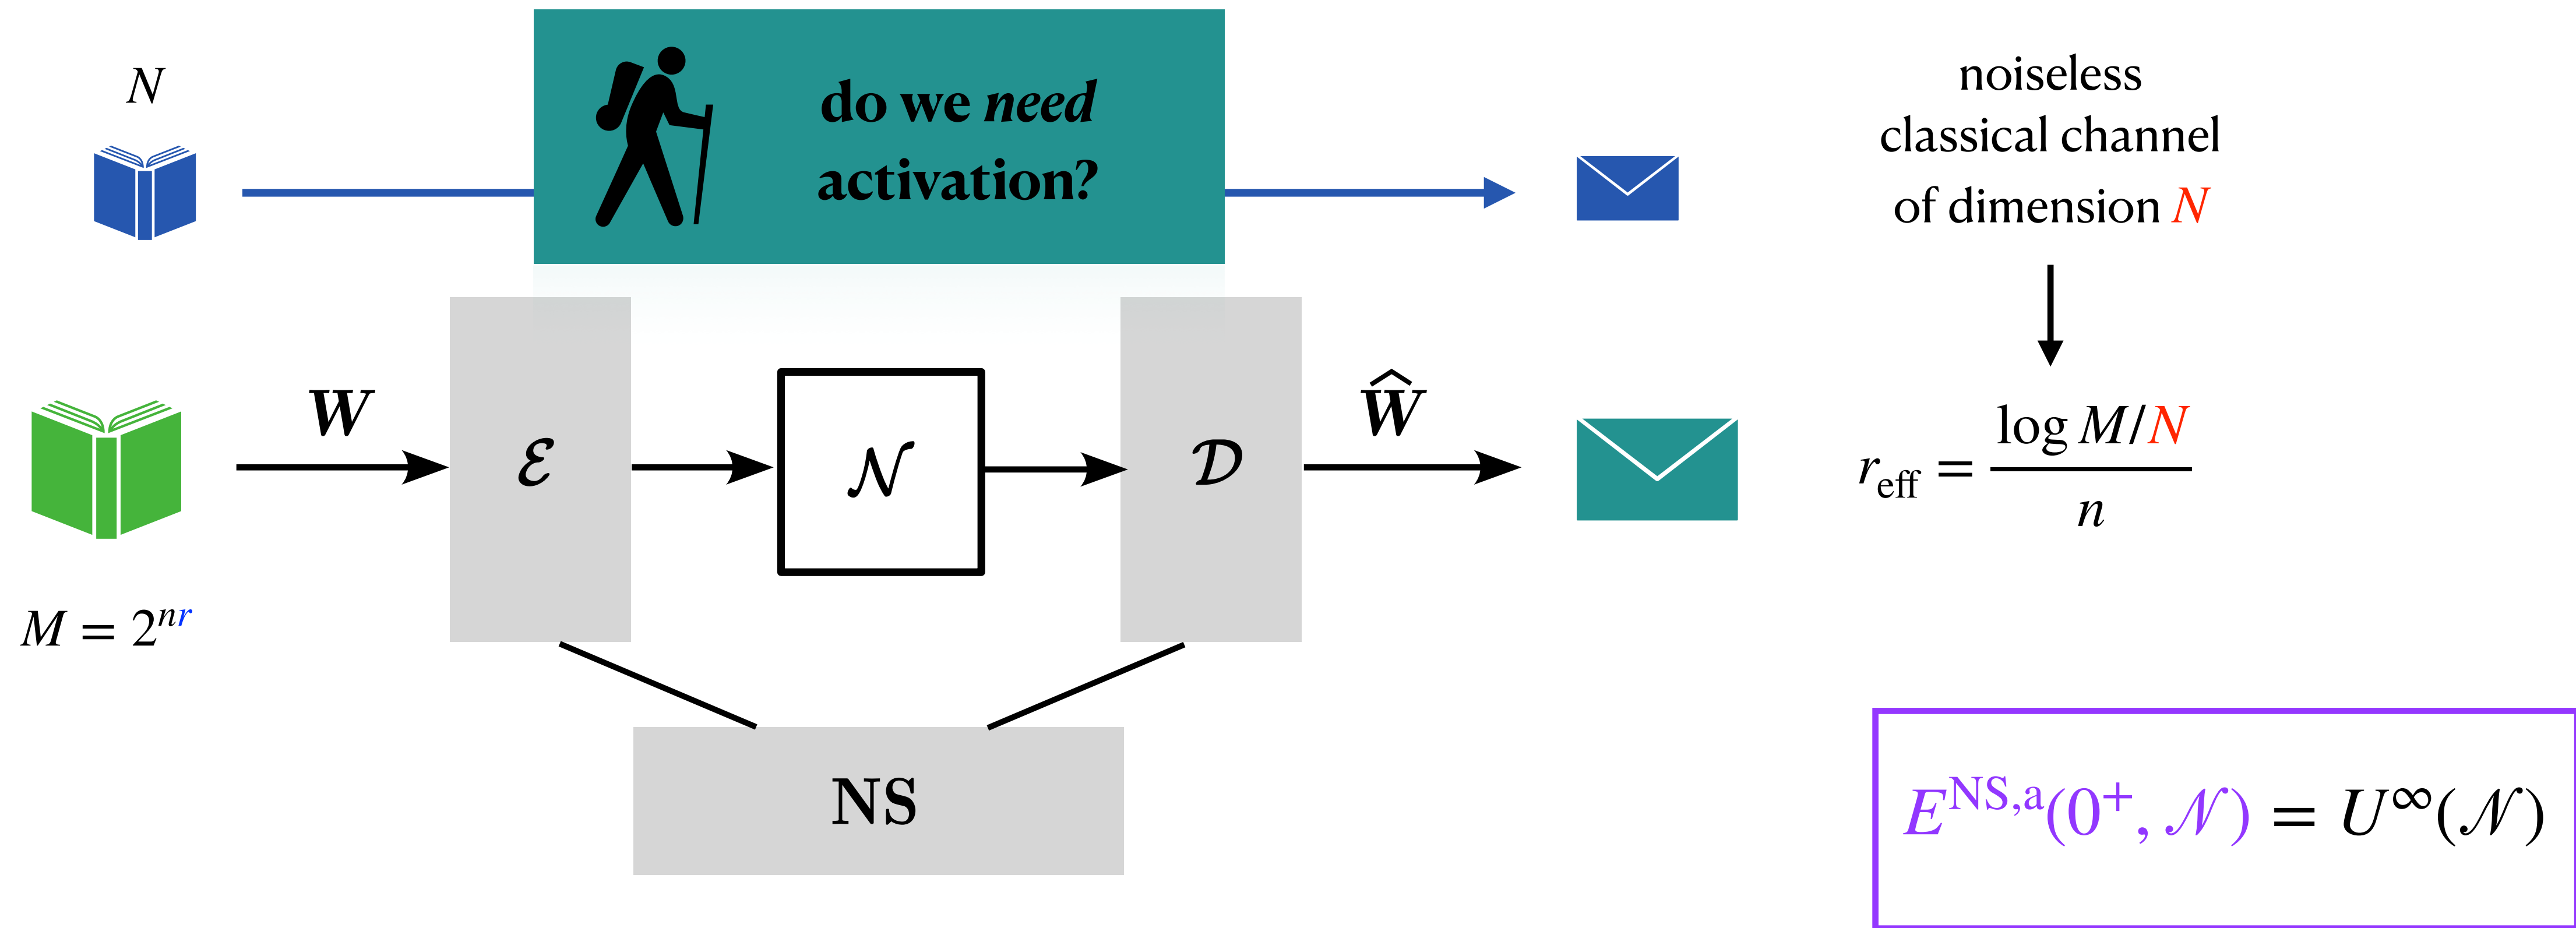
$N$

do we *need* activation?

noiseless classical channel of dimension $N$

$M = 2^{nr}$

$\boldsymbol{W}$

$\mathcal{E}$

$\mathcal{N}$

$\mathcal{D}$

$\hat{\boldsymbol{W}}$

$r_{\text{eff}} = \frac{\log M/N}{n}$

NS

$E^{\text{NS,a}}(0^+, \mathcal{N}) = U^\infty(\mathcal{N})$